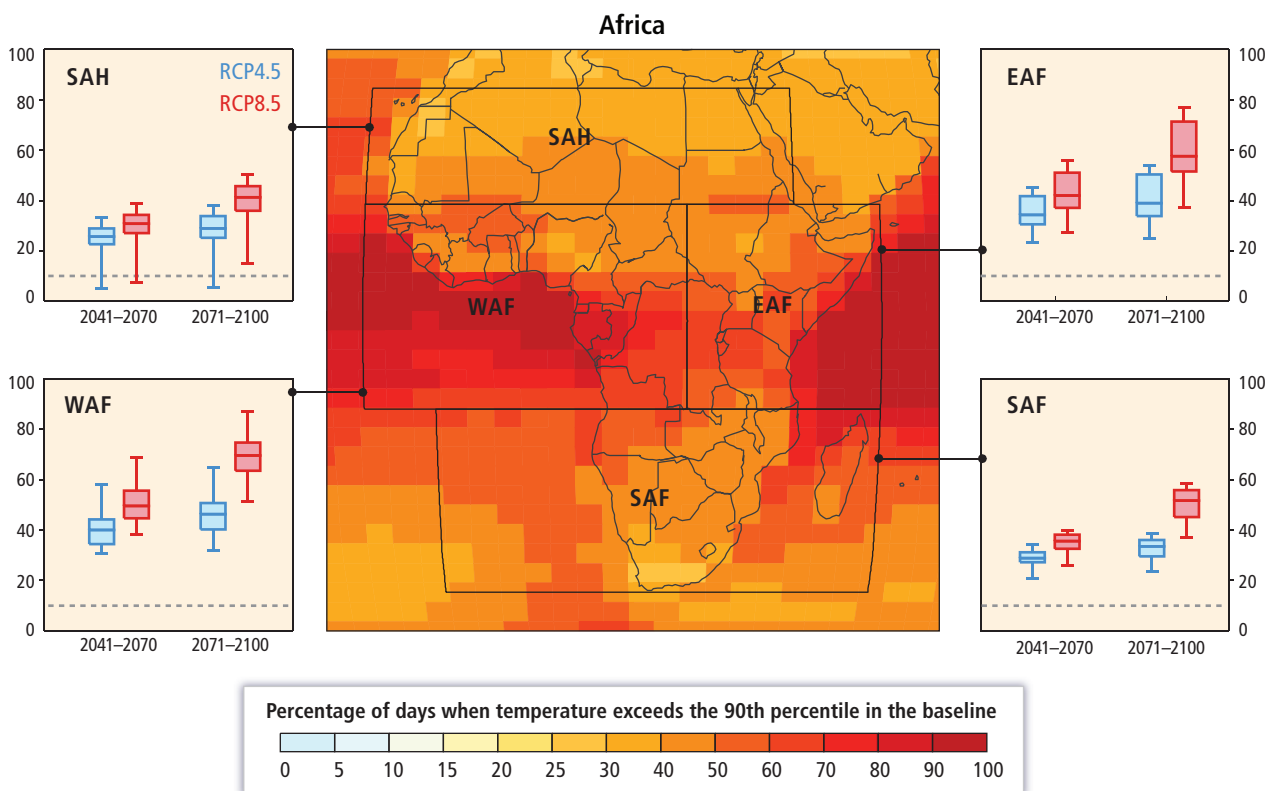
Africa

SAH
RCP4.5
RCP8.5
100
80
60
40
20
0
2041–2070
2071–2100

WAF
100
80
60
40
20
0
2041–2070
2071–2100

SAH
WAF
EAF
SAF

EAF
100
80
60
40
20
0
2041–2070
2071–2100

SAF
100
80
60
40
20
0
2041–2070
2071–2100

Percentage of days when temperature exceeds the 90th percentile in the baseline
0 5 10 15 20 25 30 40 50 60 70 80 90 100